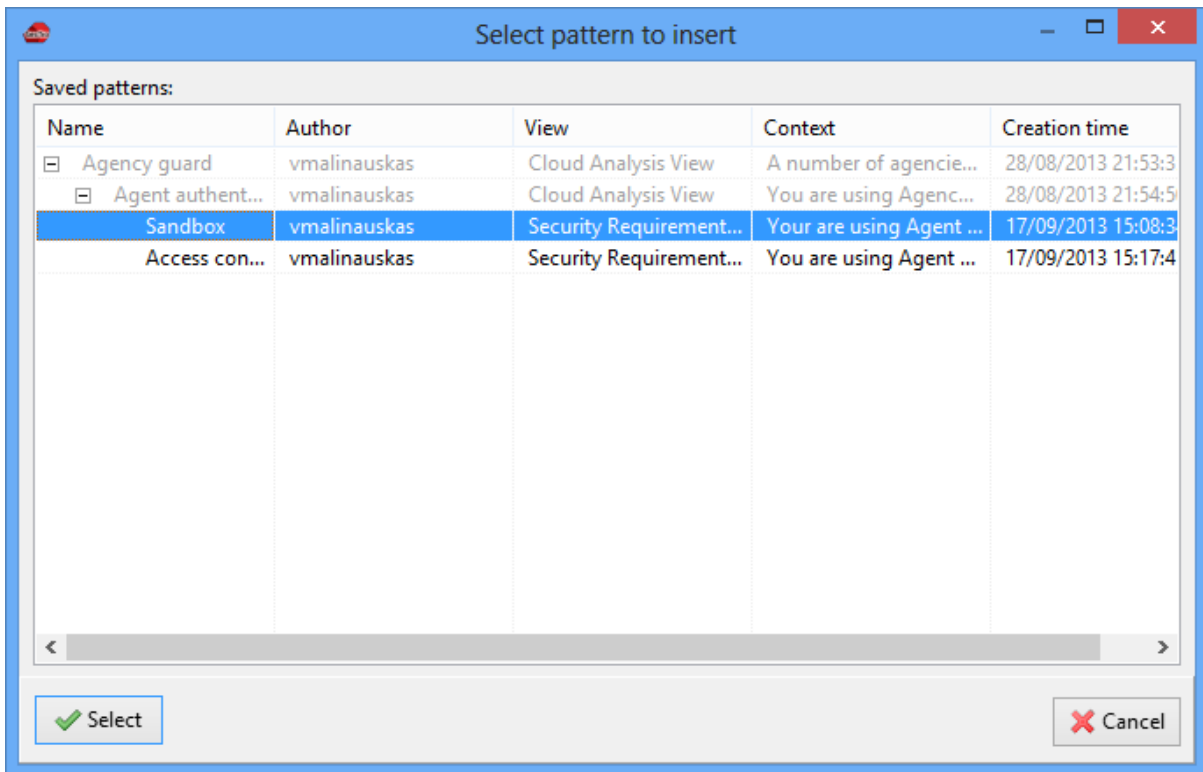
Select pattern to insert

Saved patterns:

| Name | Author | View | Context | Creation time |
|---|---|---|---|---|
| ⊟ Agency guard | vmalinauskas | Cloud Analysis View | A number of agencie... | 28/08/2013 21:53:3 |
| ⊟ Agent authent... | vmalinauskas | Cloud Analysis View | You are using Agenc... | 28/08/2013 21:54:5 |
| Sandbox | vmalinauskas | Security Requirement... | Your are using Agent ... | 17/09/2013 15:08:3 |
| Access con... | vmalinauskas | Security Requirement... | You are using Agent ... | 17/09/2013 15:17:4 |

Select

Cancel